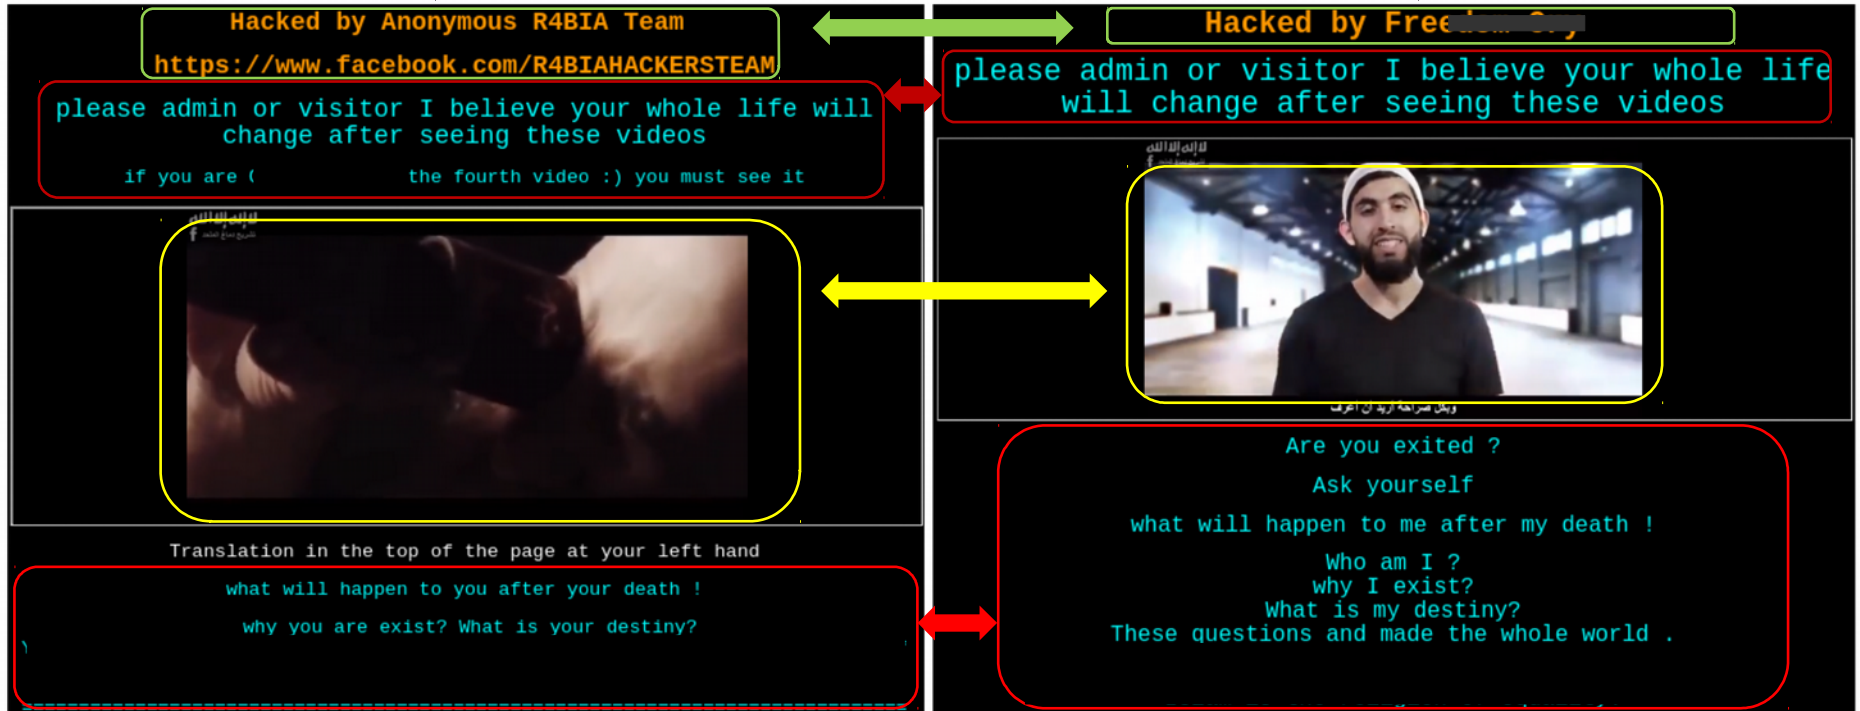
Hacked by Anonymous R4BIA Team

https://www.facebook.com/R4BIAHACKERSTEAM

please admin or visitor I believe your whole life will change after seeing these videos

if you are ( the fourth video :) you must see it

لا إله إلا الله

Translation in the top of the page at your left hand

what will happen to you after your death !

why you are exist? What is your destiny?

Hacked by Free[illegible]

please admin or visitor I believe your whole life will change after seeing these videos

لا إله إلا الله

وبكل صراحة أريد أن أعرف

Are you exited ?

Ask yourself

what will happen to me after my death !

Who am I ?
why I exist?
What is my destiny?
These questions and made the whole world .